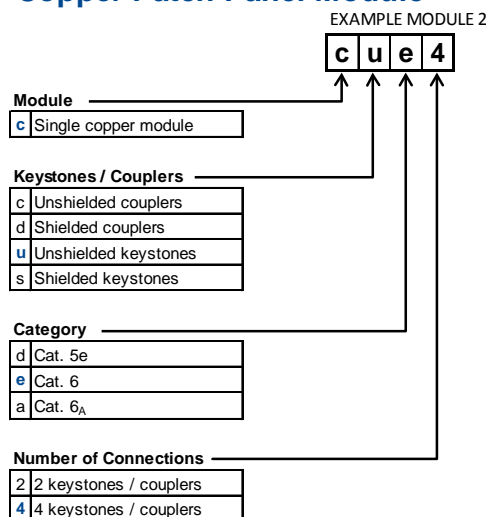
Copper Patch Panel Module
EXAMPLE MODULE 2

| c | u | e | 4 |
|---|---|---|---|

Module

| c | Single copper module |
|---|---|

Keystones / Couplers

| c | Unshielded couplers |
|---|---|
| d | Shielded couplers |
| u | Unshielded keystones |
| s | Shielded keystones |

Category

| d | Cat. 5e |
|---|---|
| e | Cat. 6 |
| a | Cat. $6_A$ |

Number of Connections

| 2 | 2 keystones / couplers |
|---|---|
| 4 | 4 keystones / couplers |